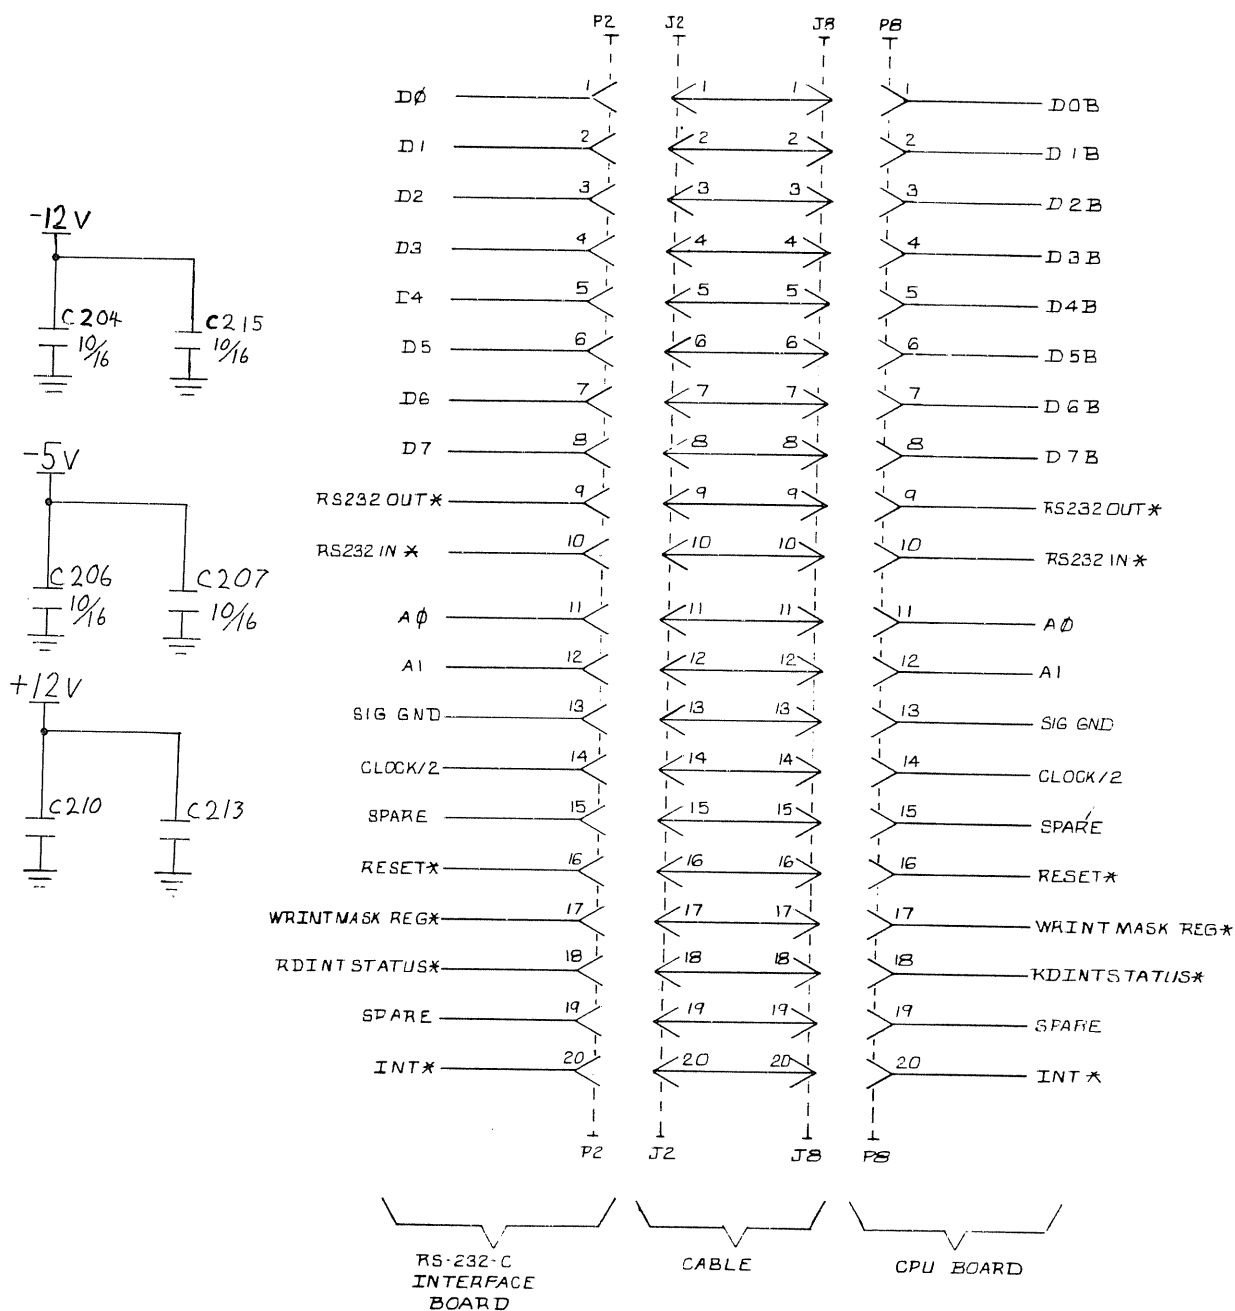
P2 J2 J8 P8

| Interface signal | P2 | J2 | J8 | P8 | CPU signal |
|---|---|---|---|---|---|
| DØ | 1 | 1 | 1 | 1 | D0B |
| D1 | 2 | 2 | 2 | 2 | D1B |
| D2 | 3 | 3 | 3 | 3 | D2B |
| D3 | 4 | 4 | 4 | 4 | D3B |
| D4 | 5 | 5 | 5 | 5 | D4B |
| D5 | 6 | 6 | 6 | 6 | D5B |
| D6 | 7 | 7 | 7 | 7 | D6B |
| D7 | 8 | 8 | 8 | 8 | D7B |
| RS232 OUT* | 9 | 9 | 9 | 9 | RS232 OUT* |
| RS232 IN * | 10 | 10 | 10 | 10 | RS232 IN * |
| AØ | 11 | 11 | 11 | 11 | AØ |
| A1 | 12 | 12 | 12 | 12 | A1 |
| SIG GND | 13 | 13 | 13 | 13 | SIG GND |
| CLOCK/2 | 14 | 14 | 14 | 14 | CLOCK/2 |
| SPARE | 15 | 15 | 15 | 15 | SPARE |
| RESET* | 16 | 16 | 16 | 16 | RESET* |
| WRINTMASK REG* | 17 | 17 | 17 | 17 | WRINT MASK REG* |
| RDINT STATUS* | 18 | 18 | 18 | 18 | RDINTSTATUS* |
| SPARE | 19 | 19 | 19 | 19 | SPARE |
| INT* | 20 | 20 | 20 | 20 | INT * |

P2 J2 J8 P8

-12V
C204 10/16
C215 10/16

-5V
C206 10/16
C207 10/16

+12V
C210
C213

RS-232-C INTERFACE BOARD

CABLE

CPU BOARD